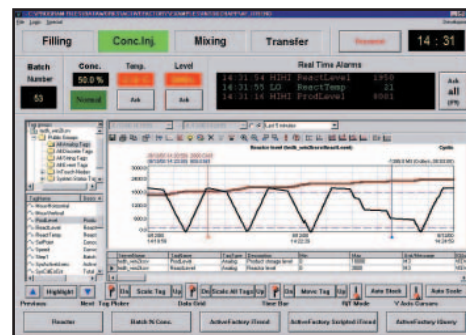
Filling

Conc.Inj.

Mixing

Transfer

14 : 31

Batch Number

53

Conc.

50.0 %

Normal

Temp.

Ack

Level

Ack

Real Time Alarms

14:31:54 HIHI ReactLevel 1950

14:31:55 LO ReactTemp 21

14:31:16 HIHI ProdLevel 8001

Ack all

Reactor level (with_win2k\ReactLevel)

Cycle

30000

25000

20000

15000

10000

5000

0

Highlight

Previous

Next

Tag Picker

Scale Tag

Data Grid

Scale All Tags

Time Bar

Move Tag

T/T Mode

Auto Stack

Y Axis Cursors

Auto Scale

Reactor

Batch N Conc.

ActiveFactory iTrend

ActiveFactory Scripted iTrend

ActiveFactory iQuery